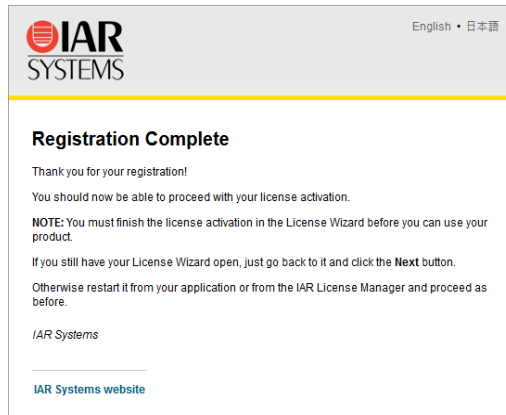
IAR SYSTEMS

English • 日本語

Registration Complete

Thank you for your registration!

You should now be able to proceed with your license activation.

NOTE: You must finish the license activation in the License Wizard before you can use your product.

If you still have your License Wizard open, just go back to it and click the Next button.

Otherwise restart it from your application or from the IAR License Manager and proceed as before.

IAR Systems

IAR Systems website